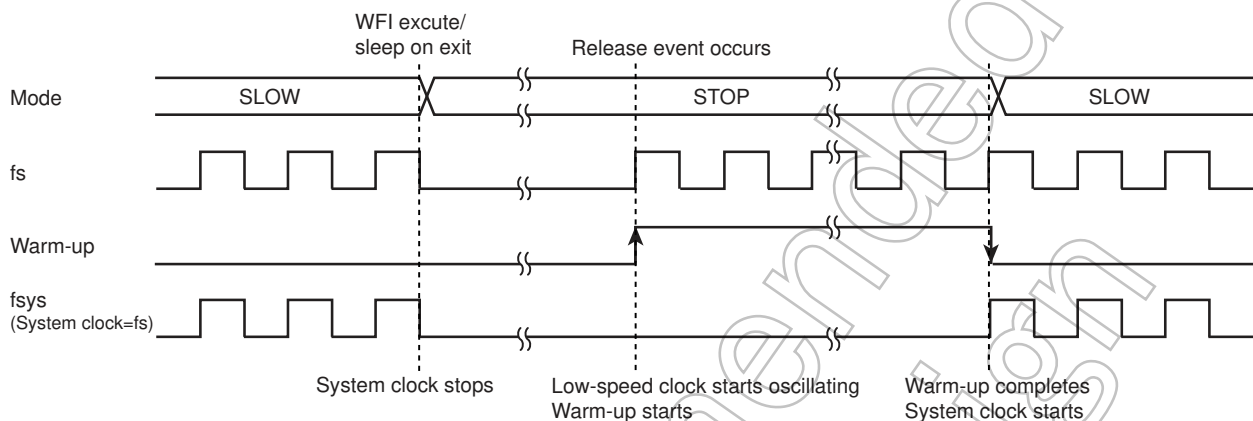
WFI excute/
sleep on exit

Release event occurs

Mode

SLOW

STOP

SLOW

fs

Warm-up

fsys
(System clock=fs)

System clock stops

Low-speed clock starts oscillating
Warm-up starts

Warm-up completes
System clock starts